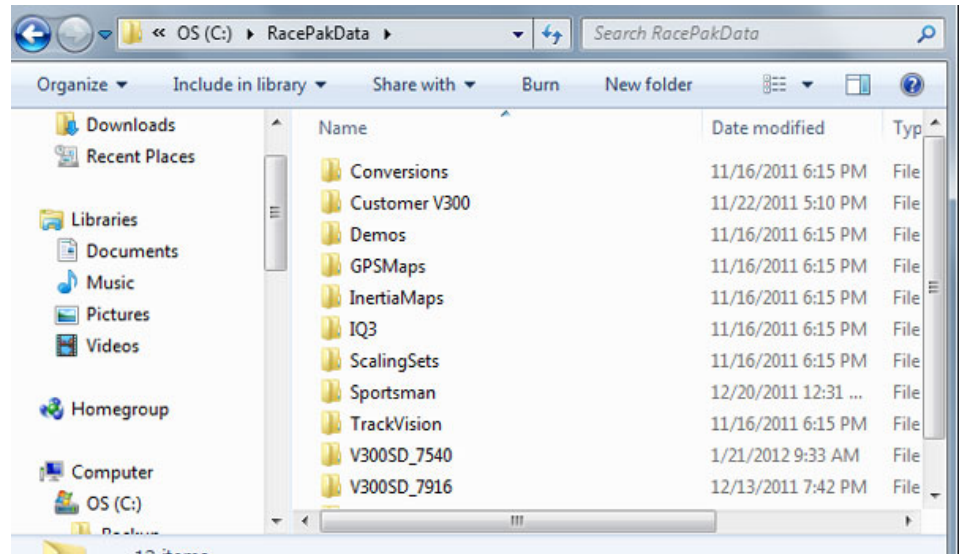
« OS (C:) ▸ RacePakData ▸

Search RacePakData

Organize ▾ Include in library ▾ Share with ▾ Burn New folder

Downloads
Recent Places

Libraries
Documents
Music
Pictures
Videos

Homegroup

Computer
OS (C:)
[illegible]

| Name | Date modified | Typ |
|---|---|---|
| Conversions | 11/16/2011 6:15 PM | File |
| Customer V300 | 11/22/2011 5:10 PM | File |
| Demos | 11/16/2011 6:15 PM | File |
| GPSMaps | 11/16/2011 6:15 PM | File |
| InertiaMaps | 11/16/2011 6:15 PM | File |
| IQ3 | 11/16/2011 6:15 PM | File |
| ScalingSets | 11/16/2011 6:15 PM | File |
| Sportsman | 12/20/2011 12:31 ... | File |
| TrackVision | 11/16/2011 6:15 PM | File |
| V300SD_7540 | 1/21/2012 9:33 AM | File |
| V300SD_7916 | 12/13/2011 7:42 PM | File |

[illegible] items